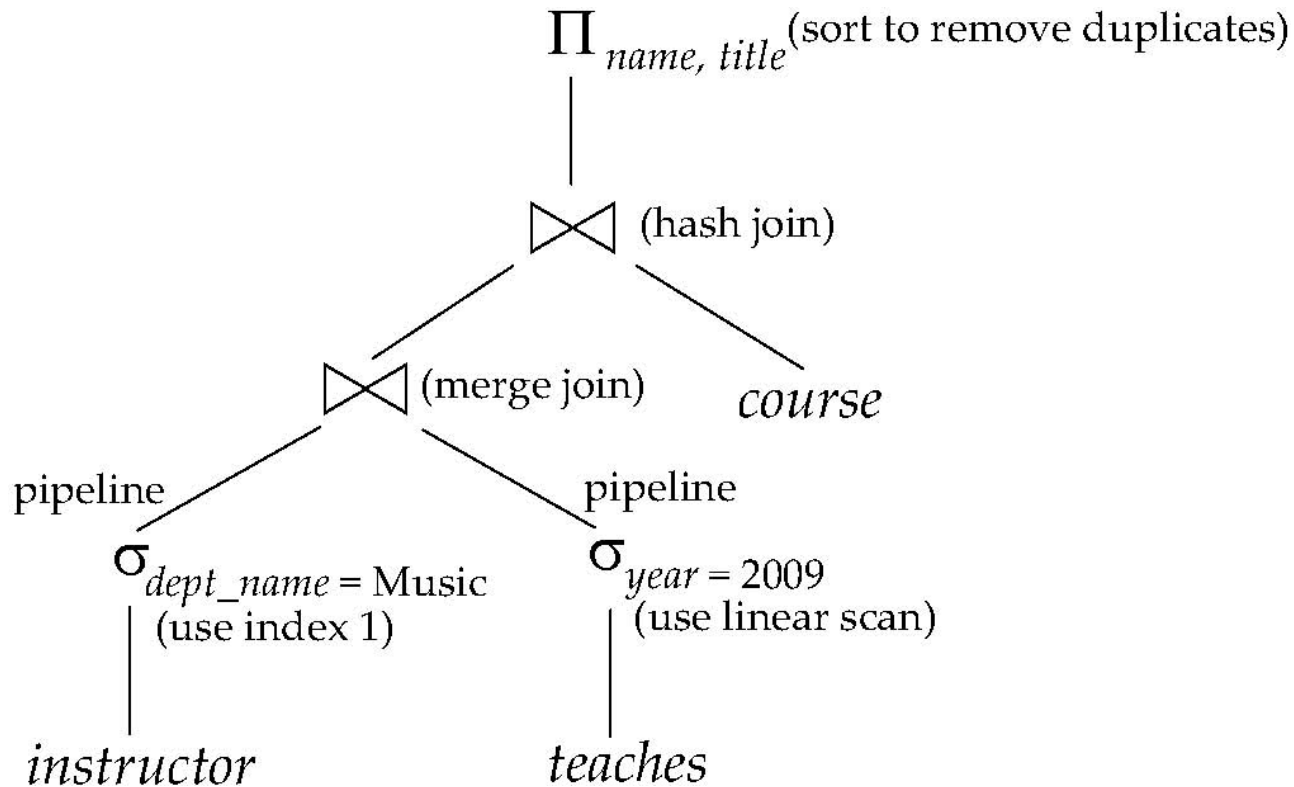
$\Pi_{name,\ title}$ (sort to remove duplicates)

$\bowtie$ (hash join)

$\bowtie$ (merge join)

*course*

pipeline

pipeline

$\sigma_{dept\_name = \text{Music}}$
(use index 1)

$\sigma_{year = 2009}$
(use linear scan)

*instructor*

*teaches*